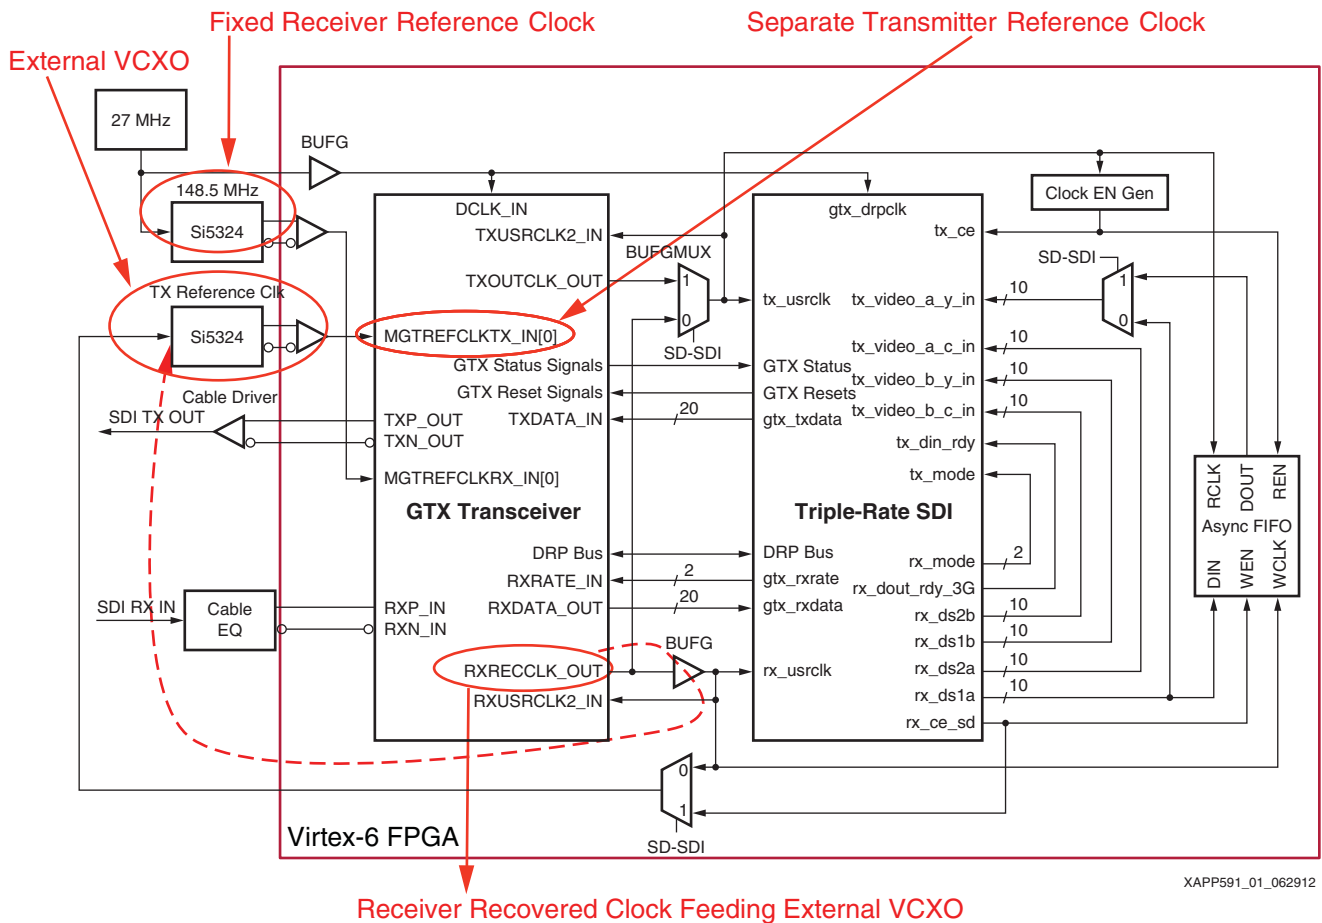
Fixed Receiver Reference Clock

Separate Transmitter Reference Clock

External VCXO

27 MHz

148.5 MHz

Si5324

TX Reference Clk

Si5324

BUFG

DCLK_IN

TXUSRCLK2_IN

TXOUTCLK_OUT

MGTREFCLKTX_IN[0]

GTX Status Signals

GTX Reset Signals

TXDATA_IN

TXP_OUT

TXN_OUT

MGTREFCLKRX_IN[0]

GTX Transceiver

DRP Bus

RXRATE_IN

RXDATA_OUT

RXP_IN

RXN_IN

RXRECCLK_OUT

RXUSRCLK2_IN

BUFGMUX

1

0

SD-SDI

20

2

20

BUFG

gtx_drpclk

tx_ce

tx_usrclk

tx_video_a_y_in

tx_video_a_c_in

GTX Status

GTX Resets

tx_video_b_y_in

tx_video_b_c_in

gtx_txdata

tx_din_rdy

tx_mode

Triple-Rate SDI

DRP Bus

gtx_rxrate

gtx_rxdata

rx_mode

rx_dout_rdy_3G

rx_ds2b

rx_ds1b

rx_usrclk

rx_ds2a

rx_ds1a

rx_ce_sd

Clock EN Gen

SD-SDI

1

0

10

10

10

10

2

10

10

10

10

RCLK

DOUT

REN

Async FIFO

DIN

WEN

WCLK

Cable Driver

SDI TX OUT

SDI RX IN

Cable EQ

0

1

SD-SDI

Virtex-6 FPGA

XAPP591_01_062912

Receiver Recovered Clock Feeding External VCXO